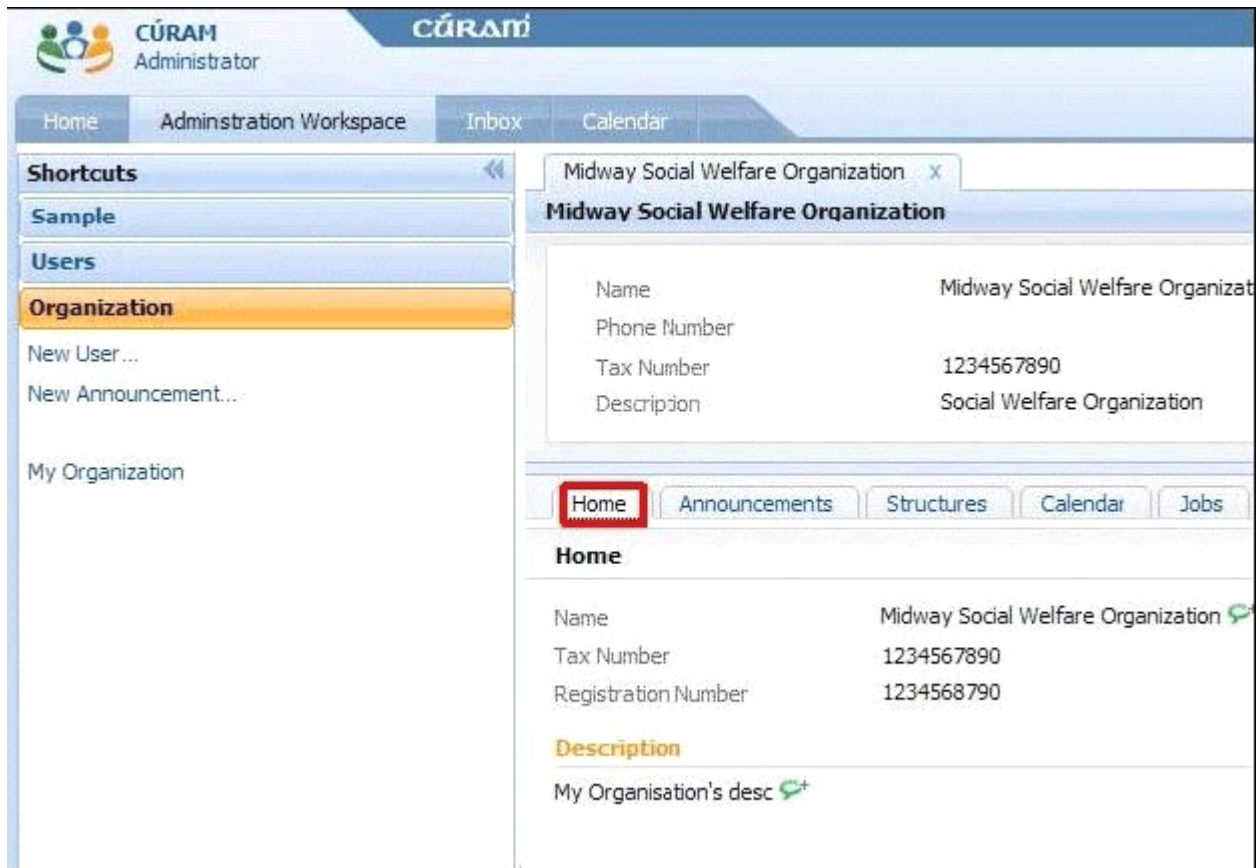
CÚRAM
Administrator

CÚRAM

Home
Adminstration Workspace
Inbox
Calendar

Shortcuts
Sample
Users
Organization
New User...
New Announcement...

My Organization

Midway Social Welfare Organization x

Midway Social Welfare Organization

Name Midway Social Welfare Organizat
Phone Number
Tax Number 1234567890
Description Social Welfare Organization

Home
Announcements
Structures
Calendar
Jobs

Home

Name Midway Social Welfare Organization
Tax Number 1234567890
Registration Number 1234568790

Description

My Organisation's desc